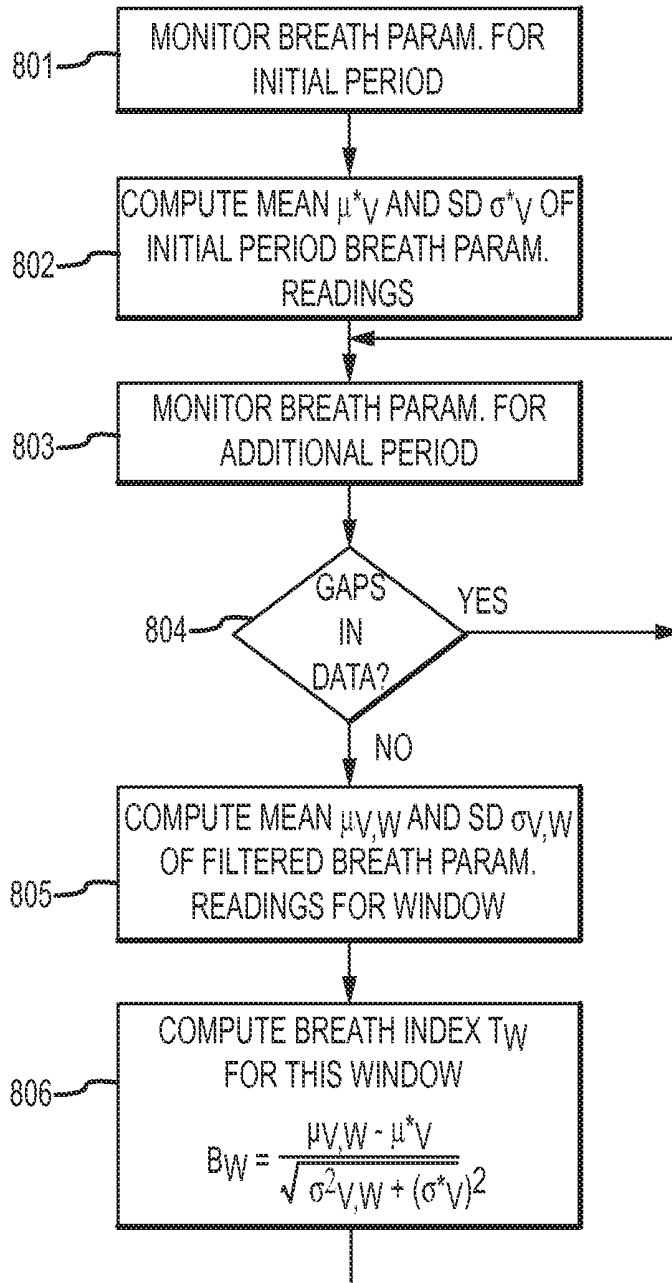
801 MONITOR BREATH PARAM. FOR INITIAL PERIOD

802 COMPUTE MEAN $\mu^*_V$ AND SD $\sigma^*_V$ OF INITIAL PERIOD BREATH PARAM. READINGS

803 MONITOR BREATH PARAM. FOR ADDITIONAL PERIOD

804 GAPS IN DATA?

YES

NO

805 COMPUTE MEAN $\mu_{V,W}$ AND SD $\sigma_{V,W}$ OF FILTERED BREATH PARAM. READINGS FOR WINDOW

806 COMPUTE BREATH INDEX $T_W$ FOR THIS WINDOW

$B_W = \frac{\mu_{V,W} - \mu^*_V}{\sqrt{\sigma^2_{V,W} + (\sigma^*_V)^2}}$